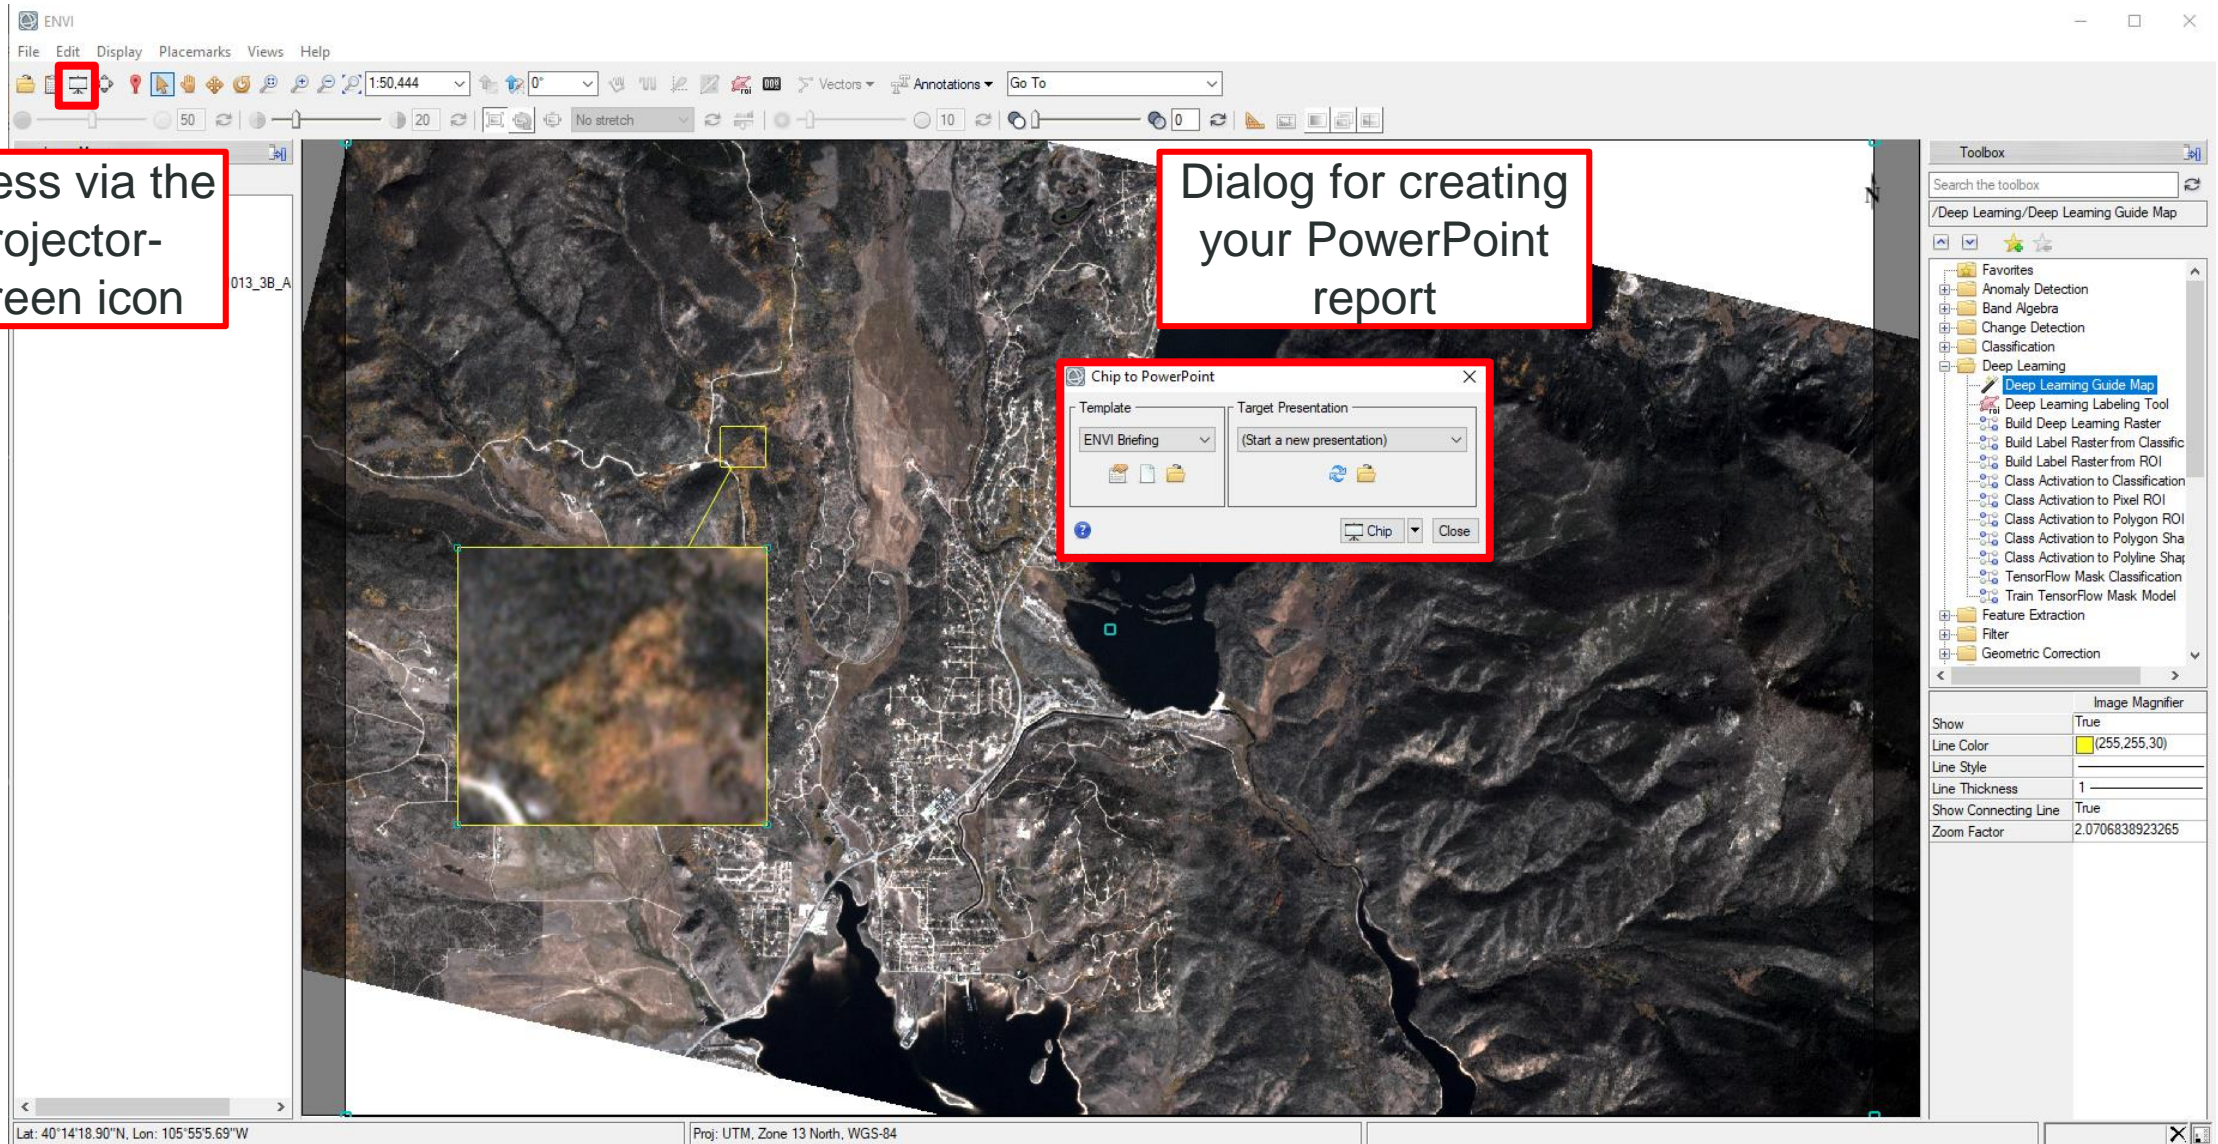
ENVI

File Edit Display Placemarks Views Help

1:50,444 0° Vectors Annotations Go To

50 20 No stretch 10 0

ess via the
ojector-
een icon

013_3B_A

Dialog for creating your PowerPoint report

Chip to PowerPoint

Template
ENVI Briefing

Target Presentation
(Start a new presentation)

Chip Close

N

Toolbox
Search the toolbox
/Deep Learning/Deep Learning Guide Map

Favorites
Anomaly Detection
Band Algebra
Change Detection
Classification
Deep Learning
Deep Learning Guide Map
Deep Learning Labeling Tool
Build Deep Learning Raster
Build Label Raster from Classific
Build Label Raster from ROI
Class Activation to Classification
Class Activation to Pixel ROI
Class Activation to Polygon ROI
Class Activation to Polygon Sha
Class Activation to Polyline Shaj
TensorFlow Mask Classification
Train TensorFlow Mask Model
Feature Extraction
Filter
Geometric Correction

Image Magnifier

| Show | True |
|---|---|
| Line Color | (255,255,30) |
| Line Style | |
| Line Thickness | 1 |
| Show Connecting Line | True |
| Zoom Factor | 2.0706838923265 |

Lat: 40°14'18.90"N, Lon: 105°55'5.69"W
Proj: UTM, Zone 13 North, WGS-84